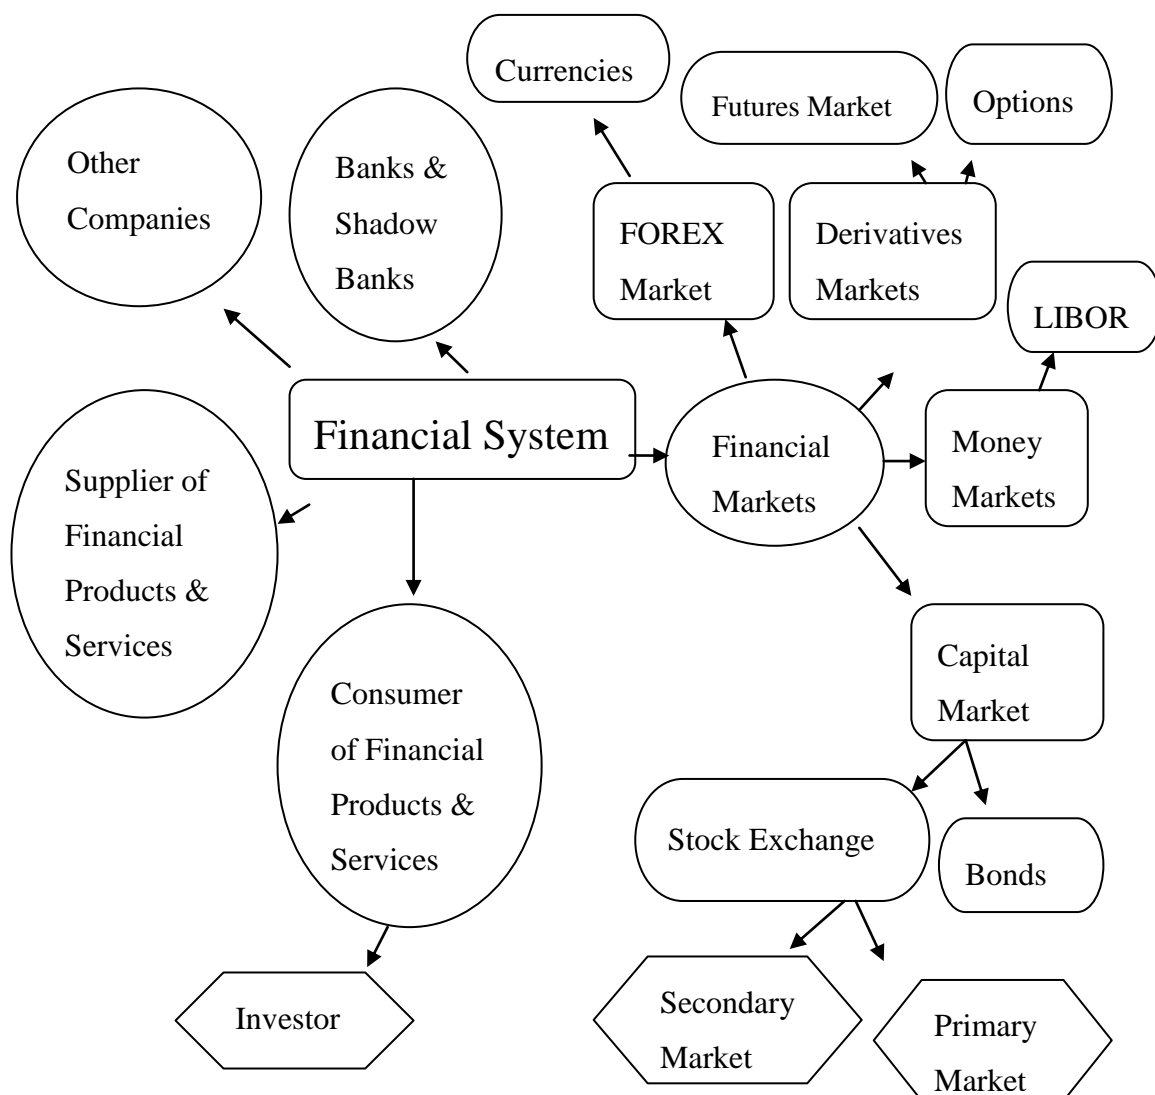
Currencies

Futures Market

Options

Other Companies

Banks & Shadow Banks

FOREX Market

Derivatives Markets

LIBOR

Financial System

Financial Markets

Money Markets

Supplier of Financial Products & Services

Consumer of Financial Products & Services

Capital Market

Stock Exchange

Bonds

Investor

Secondary Market

Primary Market